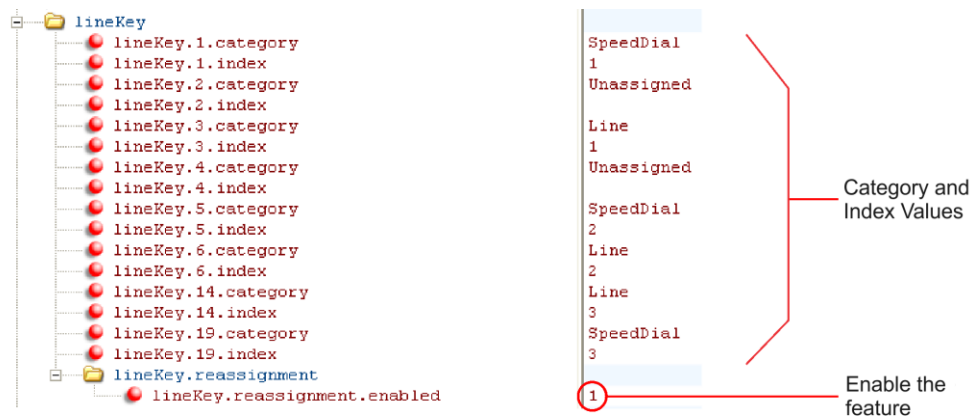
lineKey
lineKey.1.category SpeedDial
lineKey.1.index 1
lineKey.2.category Unassigned
lineKey.2.index
lineKey.3.category Line
lineKey.3.index 1
lineKey.4.category Unassigned
lineKey.4.index
lineKey.5.category SpeedDial
lineKey.5.index 2
lineKey.6.category Line
lineKey.6.index 2
lineKey.14.category Line
lineKey.14.index 3
lineKey.19.category SpeedDial
lineKey.19.index 3
lineKey.reassignment
lineKey.reassignment.enabled 1

Category and Index Values

Enable the feature